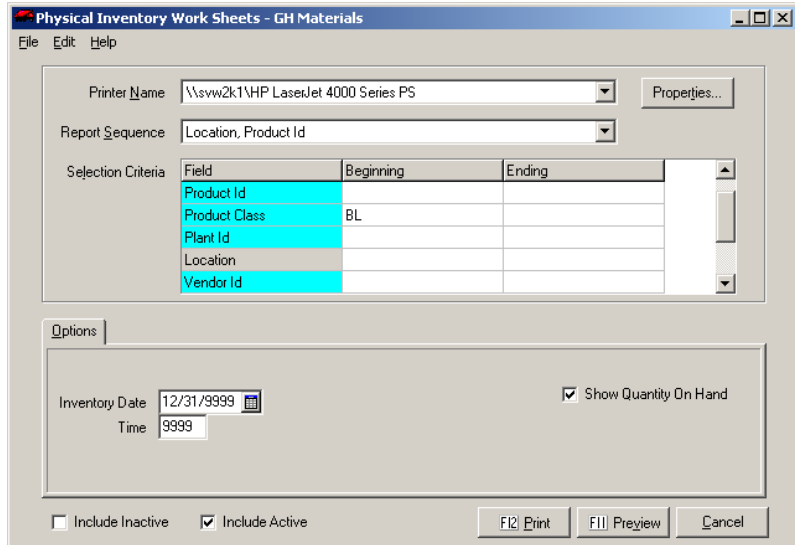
Physical Inventory Work Sheets - GH Materials

File Edit Help

Printer Name \\svw2k1\HP LaserJet 4000 Series PS

Properties...

Report Sequence Location, Product Id

Selection Criteria

| Field | Beginning | Ending |
|---|---|---|
| Product Id | | |
| Product Class | BL | |
| Plant Id | | |
| Location | | |
| Vendor Id | | |

Options

Inventory Date 12/31/9999

Time 9999

Show Quantity On Hand

Include Inactive

Include Active

F12 Print

F11 Preview

Cancel